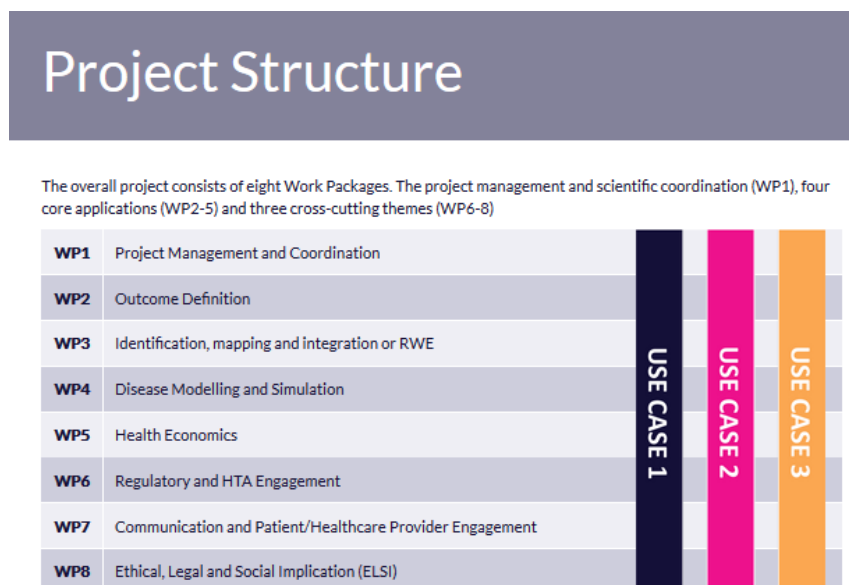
Project Structure

The overall project consists of eight Work Packages. The project management and scientific coordination (WP1), four core applications (WP2-5) and three cross-cutting themes (WP6-8)

| | | | | |
|---|---|---|---|---|
| WP1 | Project Management and Coordination | USE CASE 1 | USE CASE 2 | USE CASE 3 |
| WP2 | Outcome Definition | | | |
| WP3 | Identification, mapping and integration or RWE | | | |
| WP4 | Disease Modelling and Simulation | | | |
| WP5 | Health Economics | | | |
| WP6 | Regulatory and HTA Engagement | | | |
| WP7 | Communication and Patient/Healthcare Provider Engagement | | | |
| WP8 | Ethical, Legal and Social Implication (ELSI) | | | |